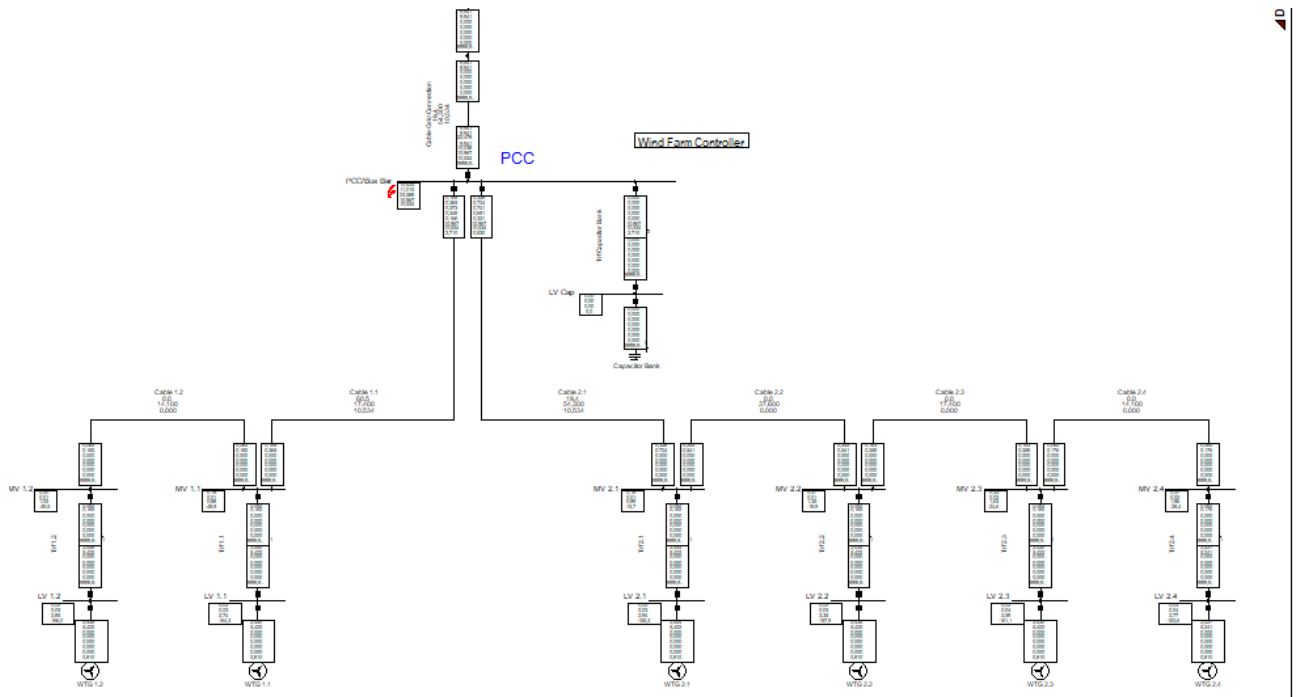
Cable Grid Connection
19,4
54,300
10,034

PCC

Wind Farm Controller

PCC/Bus Bar

Trf Capacitor Bank

LV Cap

Capacitor Bank

Cable 1.2
0,0
14,100
0,000

Cable 1.1
60,5
17,700
10,534

Cable 2.1
19,4
54,300
10,534

Cable 2.2
0,0
37,600
0,000

Cable 2.3
0,0
17,700
0,000

Cable 2.4
0,0
14,100
0,000

MV 1.2

MV 1.1

MV 2.1

MV 2.2

MV 2.3

MV 2.4

Trf1.2

Trf1.1

Trf2.1

Trf2.2

Trf2.3

Trf2.4

LV 1.2

LV 1.1

LV 2.1

LV 2.2

LV 2.3

LV 2.4

WTG 1.2

WTG 1.1

WTG 2.1

WTG 2.2

WTG 2.3

WTG 2.4